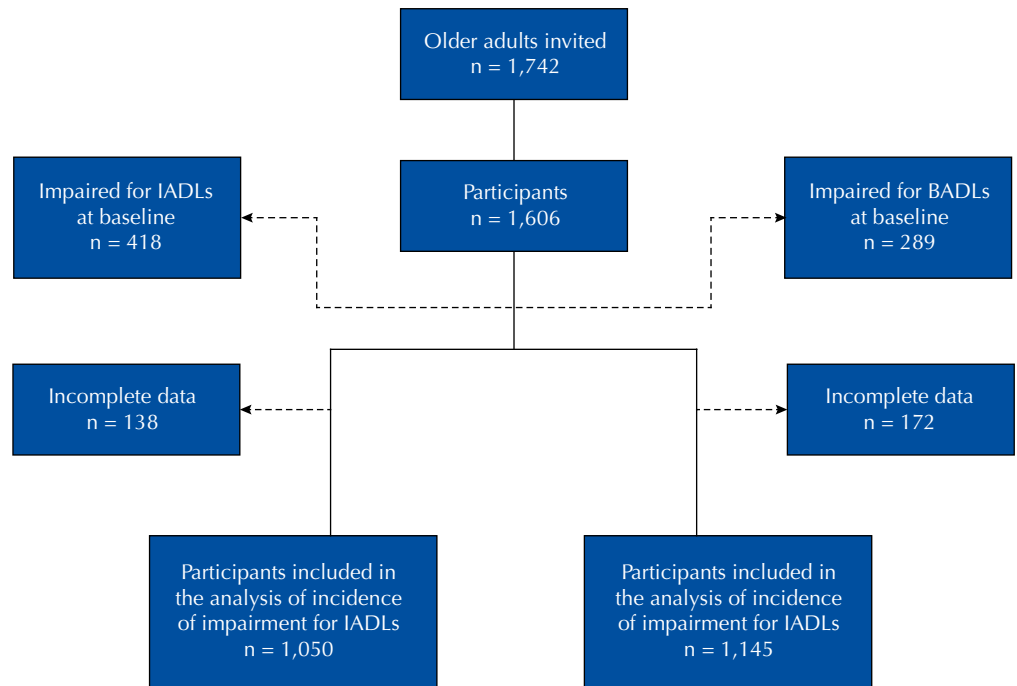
Older adults invited
n = 1,742

Impaired for IADLs at baseline
n = 418

Participants
n = 1,606

Impaired for BADLs at baseline
n = 289

Incomplete data
n = 138

Incomplete data
n = 172

Participants included in the analysis of incidence of impairment for IADLs
n = 1,050

Participants included in the analysis of incidence of impairment for IADLs
n = 1,145